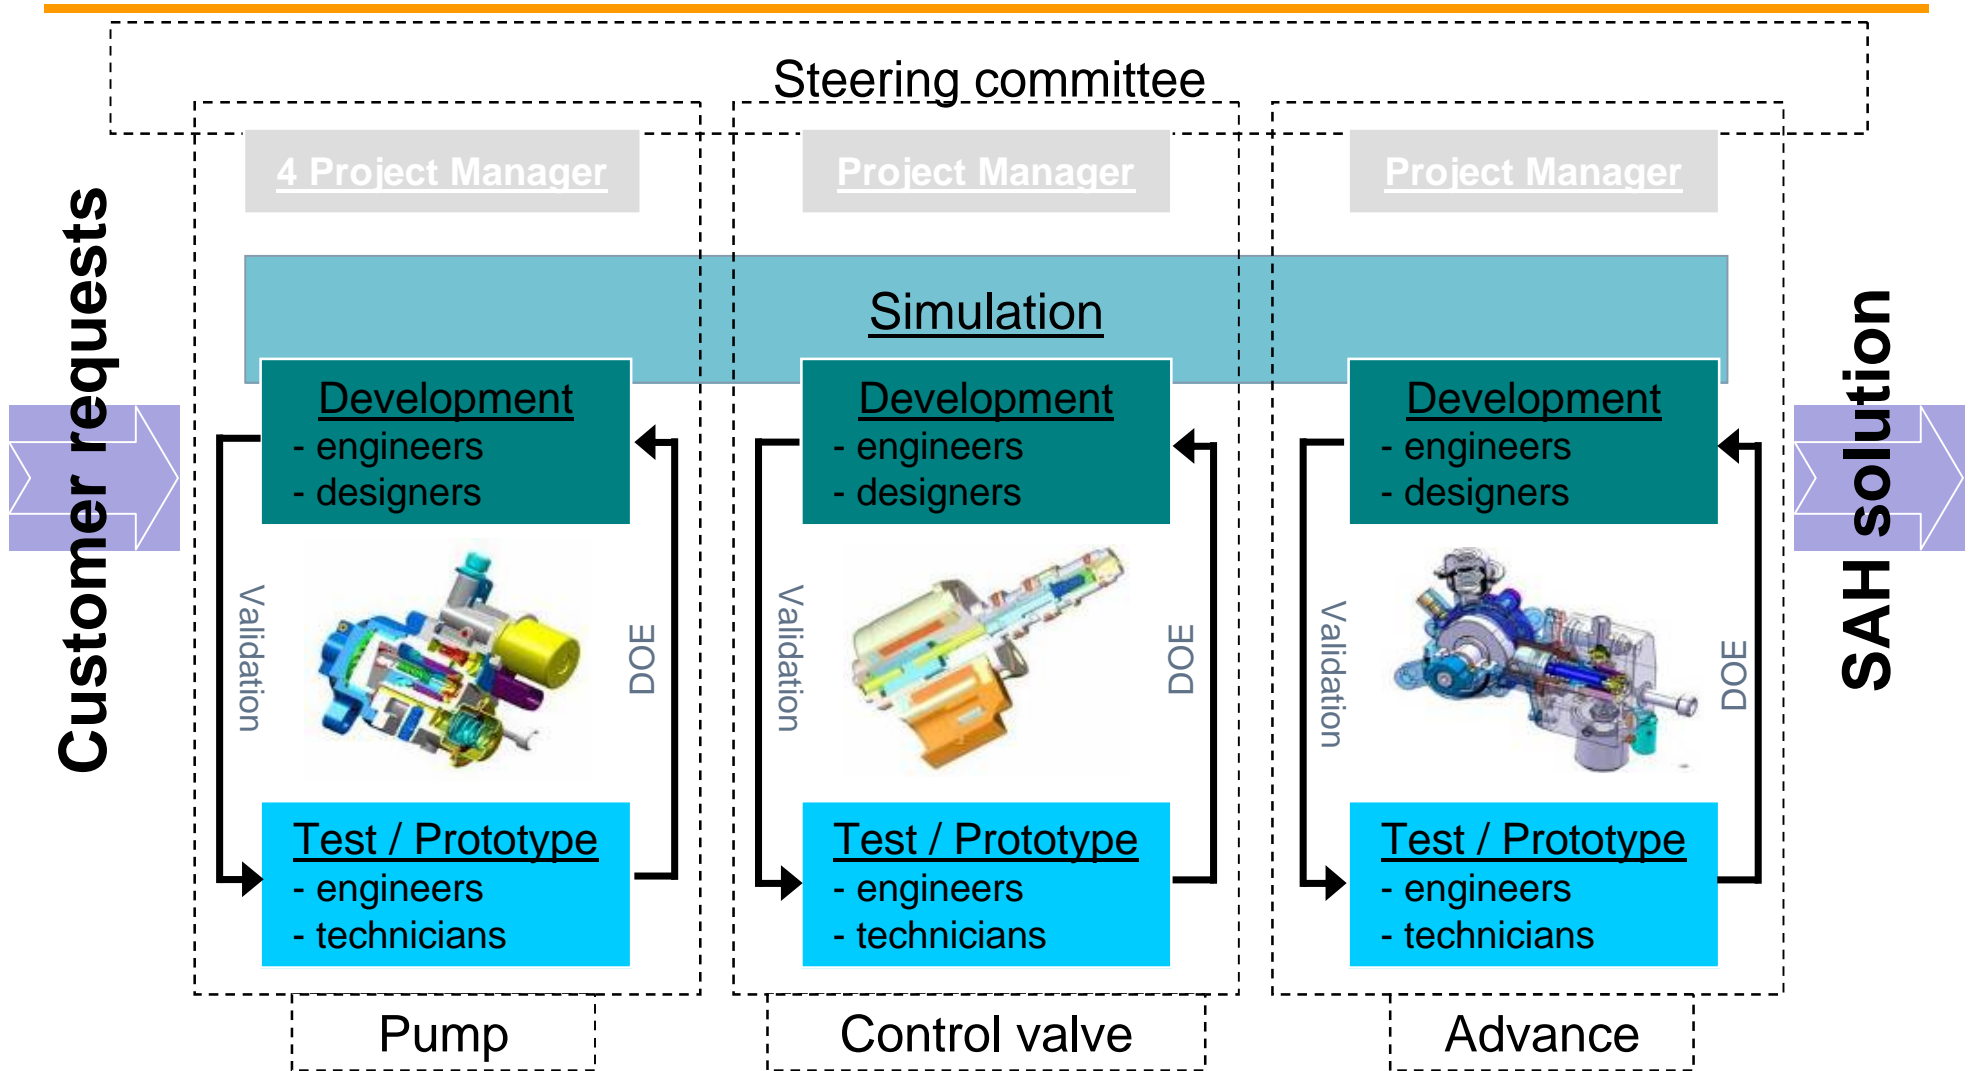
Steering committee

Customer requests

4 Project Manager

Project Manager

Project Manager

Simulation

Development
- engineers
- designers

Validation

DOE

Test / Prototype
- engineers
- technicians

Pump

Development
- engineers
- designers

Validation

DOE

Test / Prototype
- engineers
- technicians

Control valve

Development
- engineers
- designers

Validation

DOE

Test / Prototype
- engineers
- technicians

Advance

SAH solution